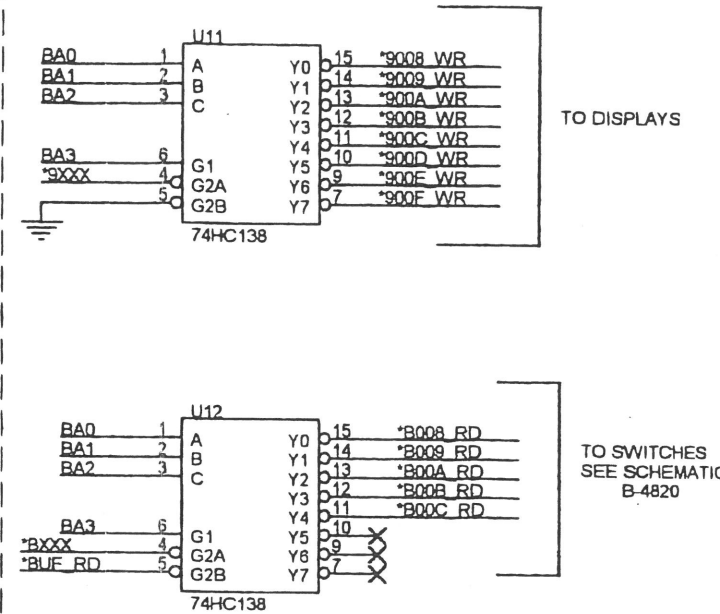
U11

BA0 1 A
BA1 2 B
BA2 3 C
BA3 6 G1
*9XXX 4 G2A
5 G2B

Y0 15 *9008_WR
Y1 14 *9009_WR
Y2 13 *900A_WR
Y3 12 *900B_WR
Y4 11 *900C_WR
Y5 10 *900D_WR
Y6 9 *900E_WR
Y7 7 *900F_WR

74HC138

TO DISPLAYS

U12

BA0 1 A
BA1 2 B
BA2 3 C
BA3 6 G1
*BXXX 4 G2A
*BUF_RD 5 G2B

Y0 15 *B008_RD
Y1 14 *B009_RD
Y2 13 *B00A_RD
Y3 12 *B00B_RD
Y4 11 *B00C_RD
Y5 10
Y6 9
Y7 7

74HC138

TO SWITCHES
SEE SCHEMATIC
B-4820